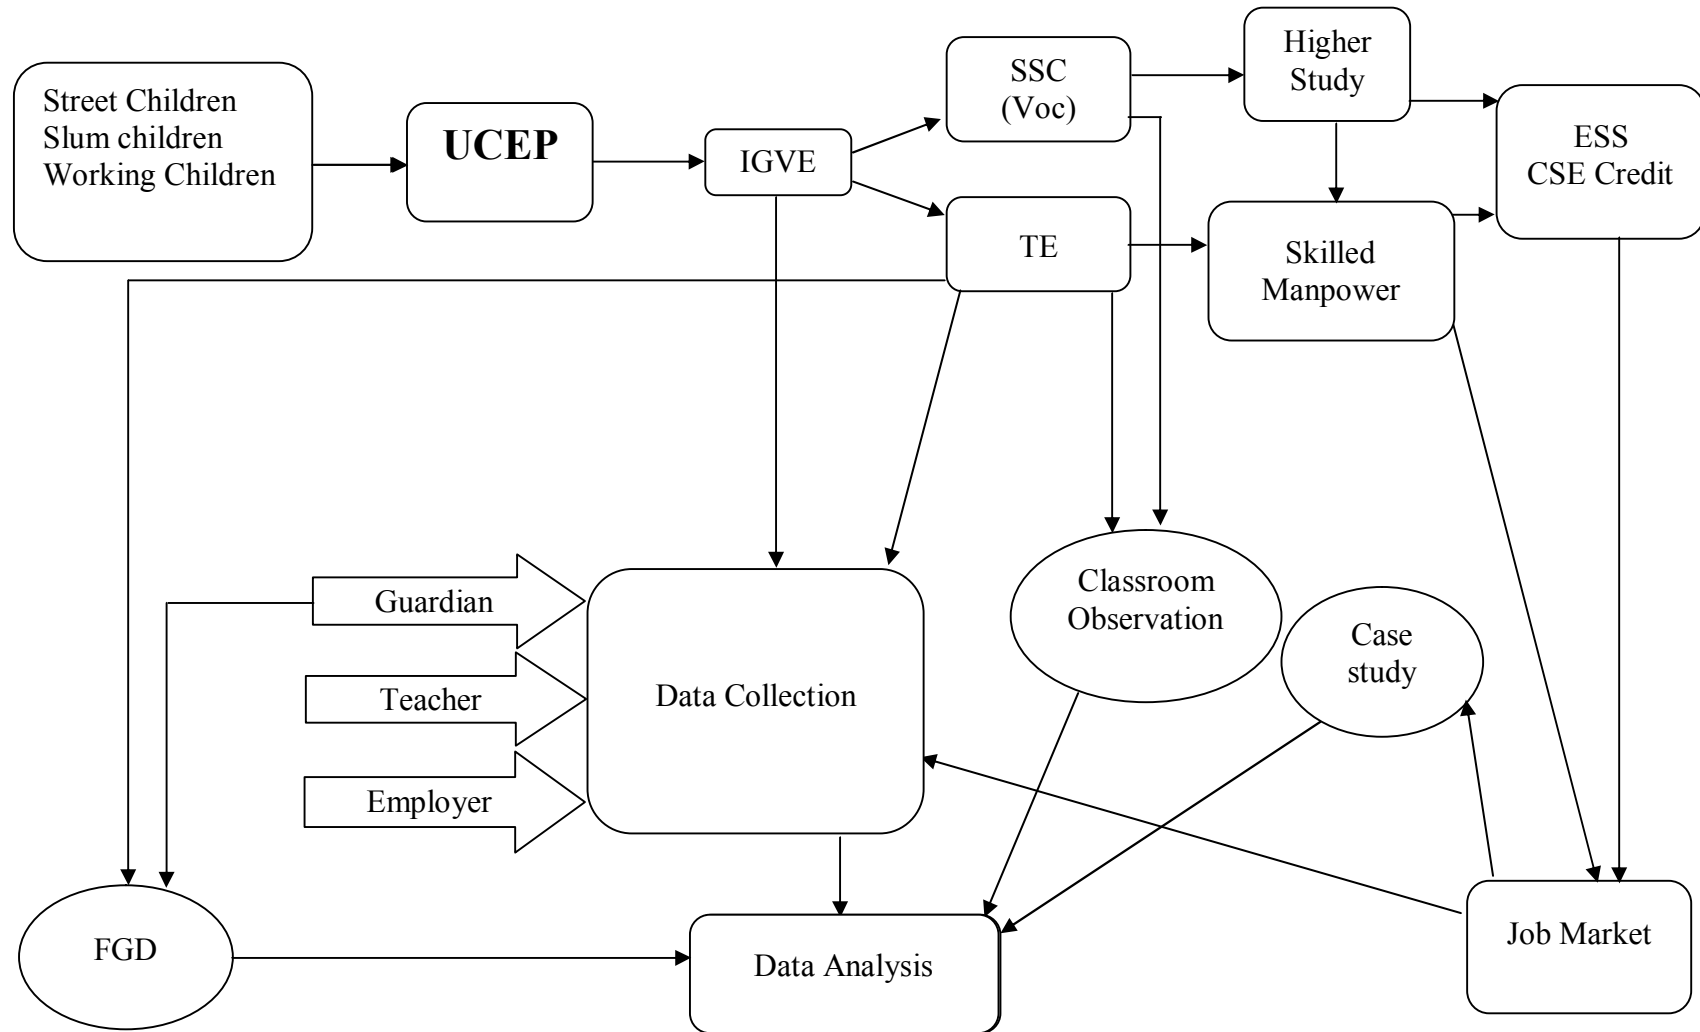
Street Children
Slum children
Working Children

UCEP

IGVE

SSC
(Voc)

Higher
Study

ESS
CSE Credit

TE

Skilled
Manpower

Guardian

Teacher

Employer

Data Collection

Classroom
Observation

Case
study

FGD

Data Analysis

Job Market